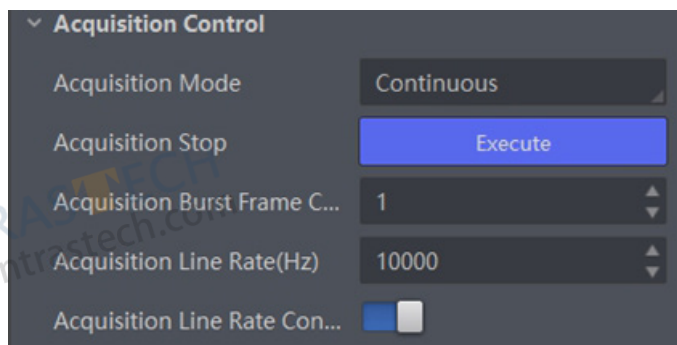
Acquisition Control

| | |
|---|---|
| Acquisition Mode | Continuous |
| Acquisition Stop | Execute |
| Acquisition Burst Frame C... | 1 |
| Acquisition Line Rate(Hz) | 10000 |
| Acquisition Line Rate Con... | |

RASTECH
intrastech.com